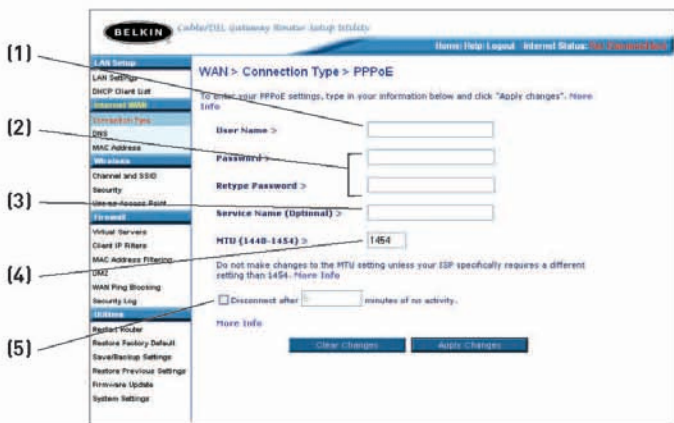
(1)

(2)

(3)

(4)

(5)

BELKIN Cable/DSL Gateway Router Setup Utility

Home | Help | Logout Internet Status: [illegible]

LAN Setup
LAN Settings
DHCP Client List
Internet WAN
Connection Type
DNS
MAC Address
Wireless
Channel and SSID
Security
Use as Access Point
Firewall
Virtual Servers
Client IP Filters
MAC Address Filtering
DMZ
WAN Ping Blocking
Security Log
Utilities
Restart Router
Restore Factory Default
Save/Backup Settings
Restore Previous Settings
Firmware Update
System Settings

WAN > Connection Type > PPPoE

To enter your PPPoE settings, type in your information below and click "Apply changes". More Info

User Name >

Password >

Retype Password >

Service Name (Optional) >

MTU (1440-1454) > 1454

Do not make changes to the MTU setting unless your ISP specifically requires a different setting than 1454. More Info

Disconnect after 5 minutes of no activity.

More Info

Clear Changes Apply Changes